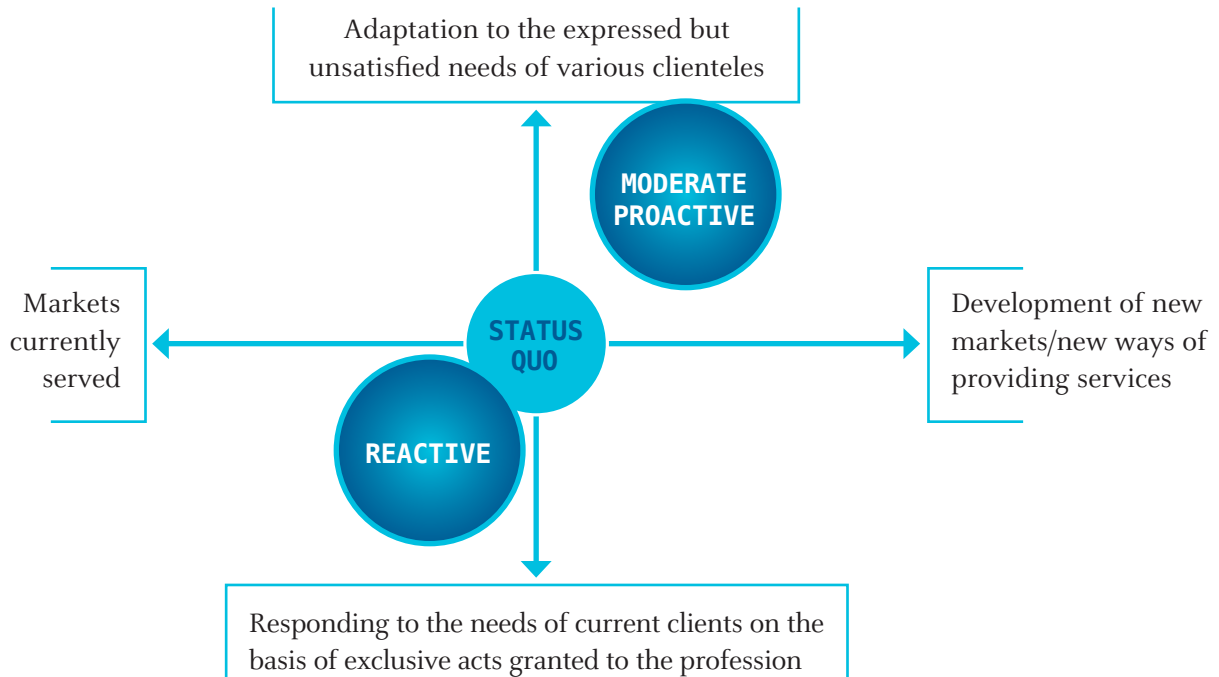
Adaptation to the expressed but unsatisfied needs of various clienteles

MODERATE PROACTIVE

Markets currently served

STATUS QUO

Development of new markets/new ways of providing services

REACTIVE

Responding to the needs of current clients on the basis of exclusive acts granted to the profession